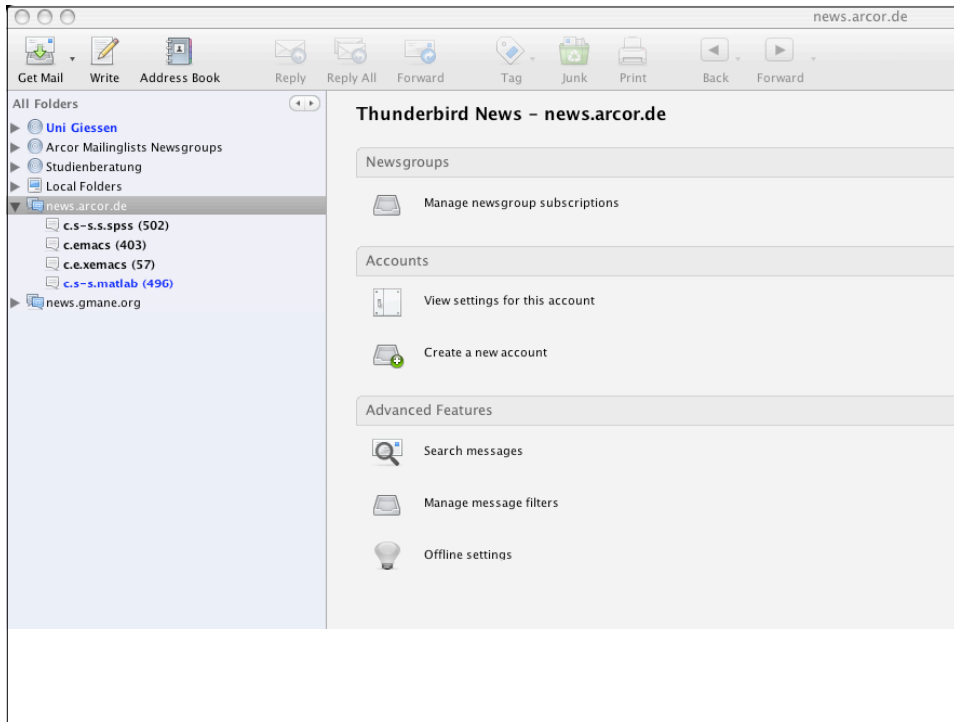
news.arcor.de

Get Mail Write Address Book Reply Reply All Forward Tag Junk Print Back Forward

All Folders

Uni Giessen
Arcor Mailinglists Newsgroups
Studienberatung
Local Folders
news.arcor.de
c.s-s.s.spss (502)
c.emacs (403)
c.e.xemacs (57)
c.s-s.matlab (496)
news.gmane.org

Thunderbird News - news.arcor.de

Newsgroups

Manage newsgroup subscriptions

Accounts

View settings for this account

Create a new account

Advanced Features

Search messages

Manage message filters

Offline settings